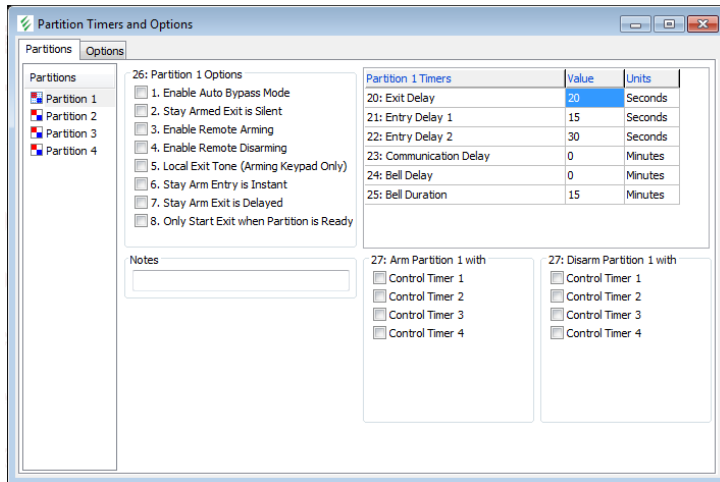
Partition Timers and Options

Partitions | Options

Partitions
Partition 1
Partition 2
Partition 3
Partition 4

26: Partition 1 Options
1. Enable Auto Bypass Mode
2. Stay Armed Exit is Silent
3. Enable Remote Arming
4. Enable Remote Disarming
5. Local Exit Tone (Arming Keypad Only)
6. Stay Arm Entry is Instant
7. Stay Arm Exit is Delayed
8. Only Start Exit when Partition is Ready

| Partition 1 Timers | Value | Units |
|---|---|---|
| 20: Exit Delay | 20 | Seconds |
| 21: Entry Delay 1 | 15 | Seconds |
| 22: Entry Delay 2 | 30 | Seconds |
| 23: Communication Delay | 0 | Minutes |
| 24: Bell Delay | 0 | Minutes |
| 25: Bell Duration | 15 | Minutes |

Notes

27: Arm Partition 1 with
Control Timer 1
Control Timer 2
Control Timer 3
Control Timer 4

27: Disarm Partition 1 with
Control Timer 1
Control Timer 2
Control Timer 3
Control Timer 4